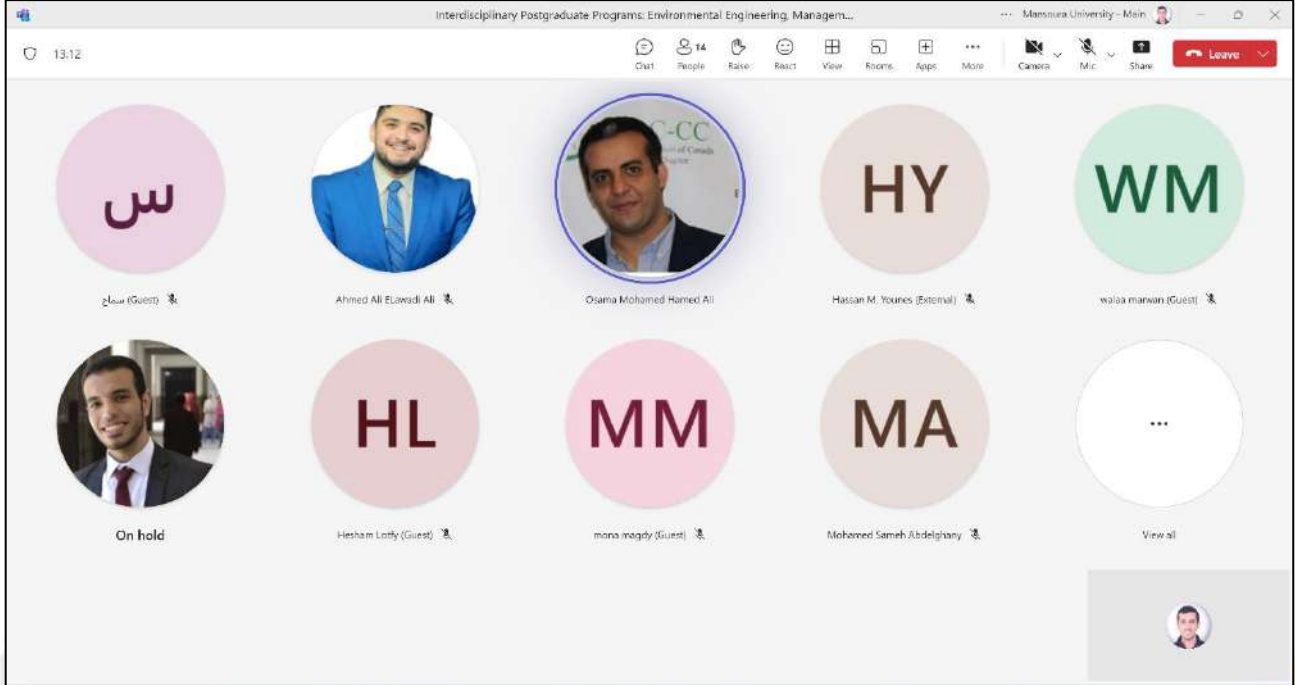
Interdisciplinary Postgraduate Programs: Environmental Engineering, Managem...

··· Mansoura University - Main

13:12

Chat
14
People
Raise
React
View
Rooms
Apps
More
Camera
Mic
Share
Leave

س

سماح (Guest)

Ahmed Ali ELawadi Ali

C-CC

Osama Mohamed Hamed Ali

HY

Hassan M. Younes (External)

WM

walaa marwan (Guest)

On hold

HL

Hesham Lotfy (Guest)

MM

mona magdy (Guest)

MA

Mohamed Sameh Abdelghany

...

View all